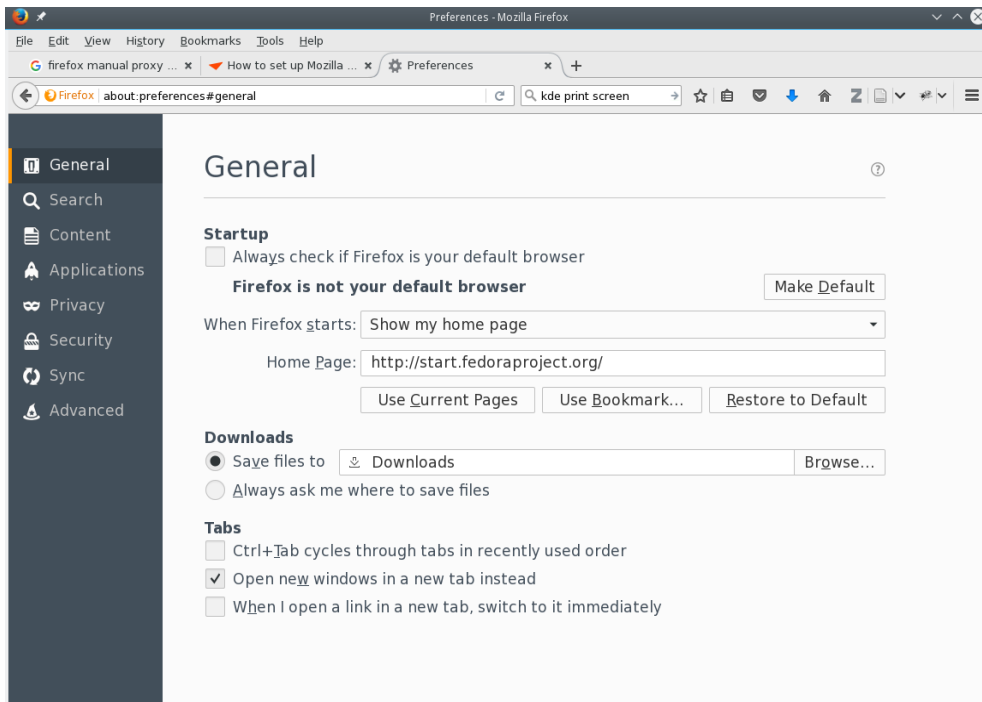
Preferences - Mozilla Firefox

File Edit View History Bookmarks Tools Help

firefox manual proxy ... × How to set up Mozilla ... × Preferences × +

Firefox about:preferences#general

kde print screen

General
Search
Content
Applications
Privacy
Security
Sync
Advanced

General

Startup

Always check if Firefox is your default browser

Firefox is not your default browser

Make Default

When Firefox starts: Show my home page

Home Page: http://start.fedoraproject.org/

Use Current Pages Use Bookmark... Restore to Default

Downloads

Save files to Downloads Browse...

Always ask me where to save files

Tabs

Ctrl+Tab cycles through tabs in recently used order

✓ Open new windows in a new tab instead

When I open a link in a new tab, switch to it immediately